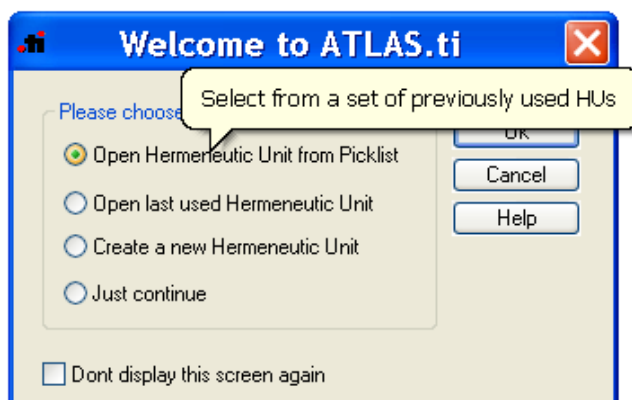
.ti Welcome to ATLAS.ti

Please choose

Select from a set of previously used HUs

Open Hermeneutic Unit from Picklist

Open last used Hermeneutic Unit

Create a new Hermeneutic Unit

Just continue

OK

Cancel

Help

Dont display this screen again